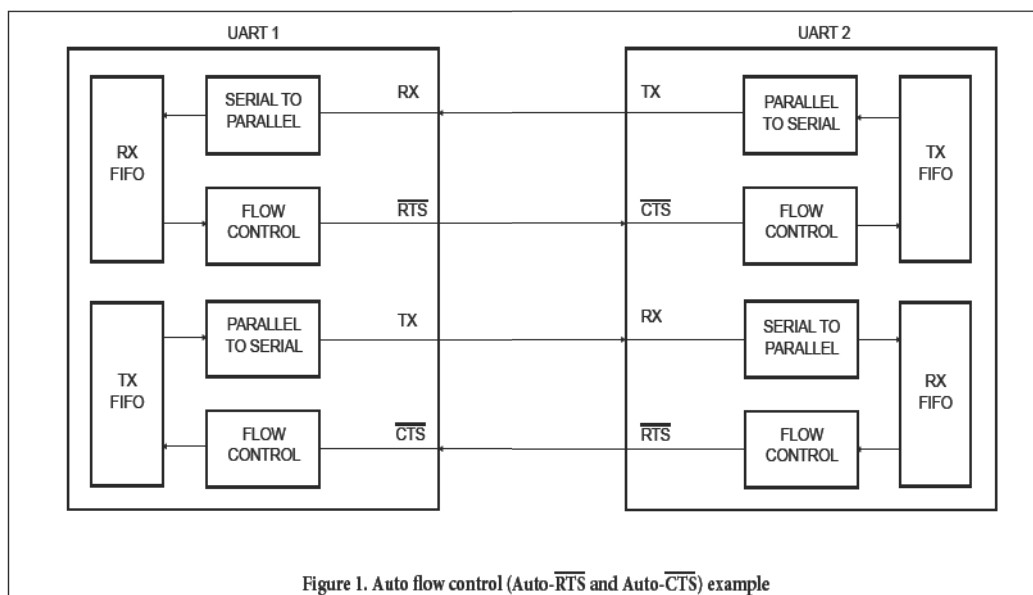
UART 1

RX FIFO

SERIAL TO PARALLEL

RX

FLOW CONTROL

$\overline{RTS}$

TX FIFO

PARALLEL TO SERIAL

TX

FLOW CONTROL

$\overline{CTS}$

UART 2

TX

PARALLEL TO SERIAL

TX FIFO

$\overline{CTS}$

FLOW CONTROL

RX

SERIAL TO PARALLEL

RX FIFO

$\overline{RTS}$

FLOW CONTROL

Figure 1. Auto flow control (Auto-$\overline{RTS}$ and Auto-$\overline{CTS}$) example